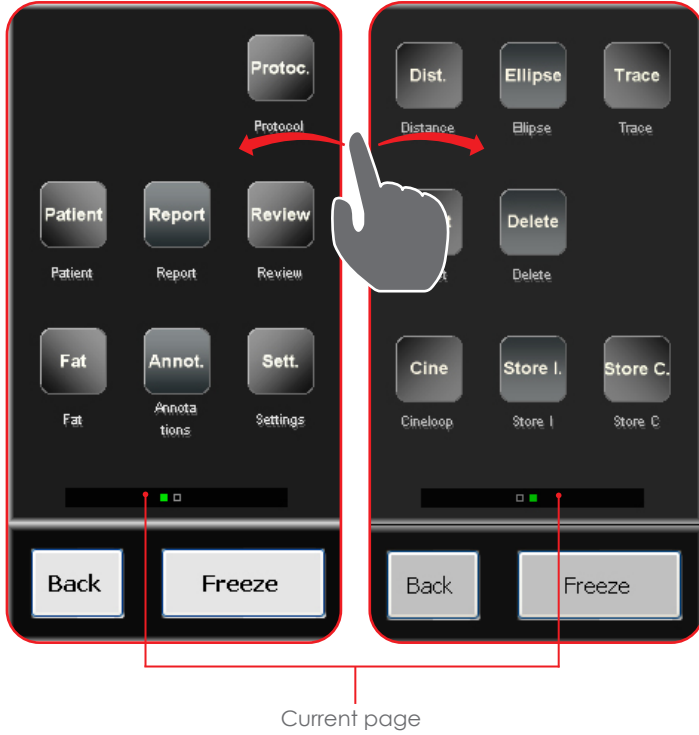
Protoc.
Protocol

Patient
Patient

Report
Report

Review
Review

Fat
Fat

Annot.
Annotations

Sett.
Settings

Back

Freeze

Dist.
Distance

Ellipse
Ellipse

Trace
Trace

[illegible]t
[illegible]t

Delete
Delete

Cine
Cineloop

Store I.
Store I

Store C.
Store C

Back

Freeze

Current page